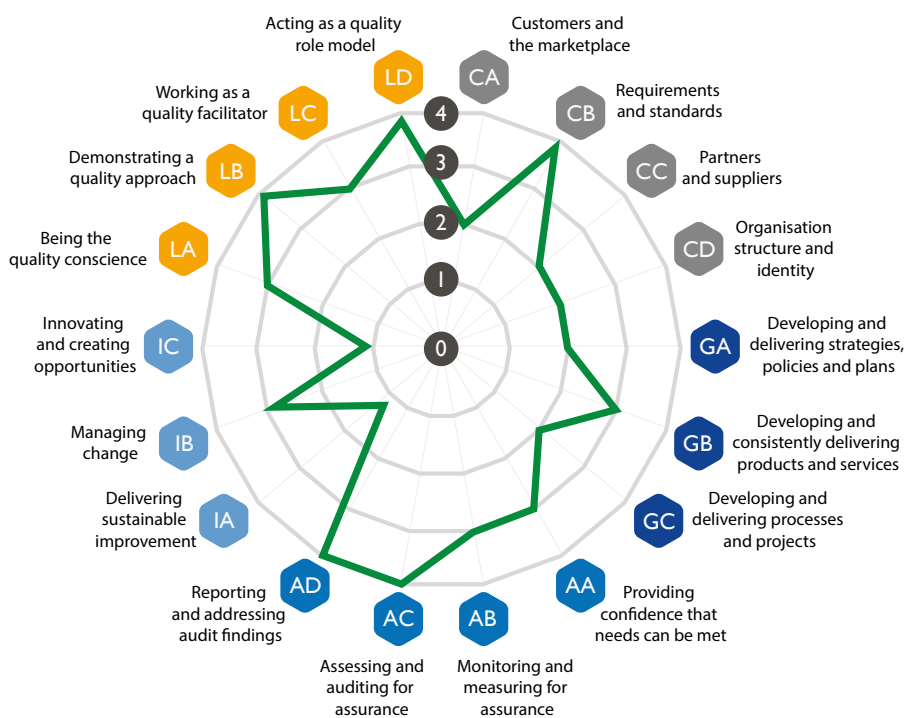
Acting as a quality role model
LD

Customers and the marketplace
CA

Requirements and standards
CB

Partners and suppliers
CC

Organisation structure and identity
CD

Developing and delivering strategies, policies and plans
GA

Developing and consistently delivering products and services
GB

Developing and delivering processes and projects
GC

Providing confidence that needs can be met
AA

Monitoring and measuring for assurance
AB

Assessing and auditing for assurance
AC

Reporting and addressing audit findings
AD

Delivering sustainable improvement
IA

Managing change
IB

Innovating and creating opportunities
IC

Being the quality conscience
LA

Demonstrating a quality approach
LB

Working as a quality facilitator
LC

4
3
2
1
0